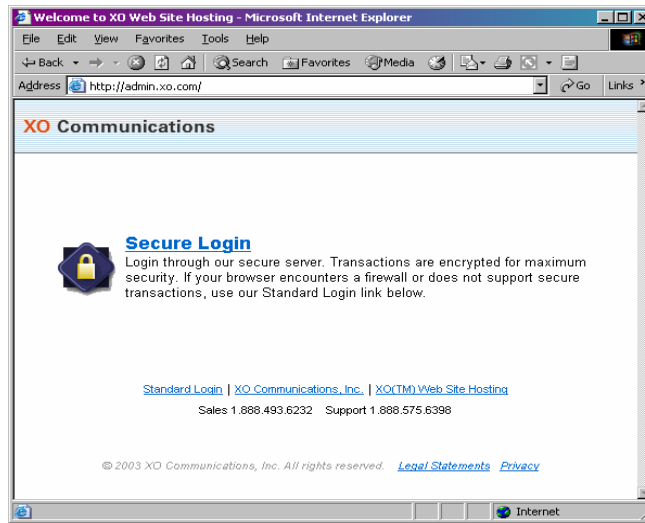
Welcome to XO Web Site Hosting - Microsoft Internet Explorer

File Edit View Favorites Tools Help

Back Search Favorites Media

Address http://admin.xo.com/ Go Links

XO Communications

Secure Login

Login through our secure server. Transactions are encrypted for maximum security. If your browser encounters a firewall or does not support secure transactions, use our Standard Login link below.

Standard Login | XO Communications, Inc. | XO(TM) Web Site Hosting

Sales 1.888.493.6232 Support 1.888.575.6398

© 2003 XO Communications, Inc. All rights reserved. Legal Statements Privacy

Internet